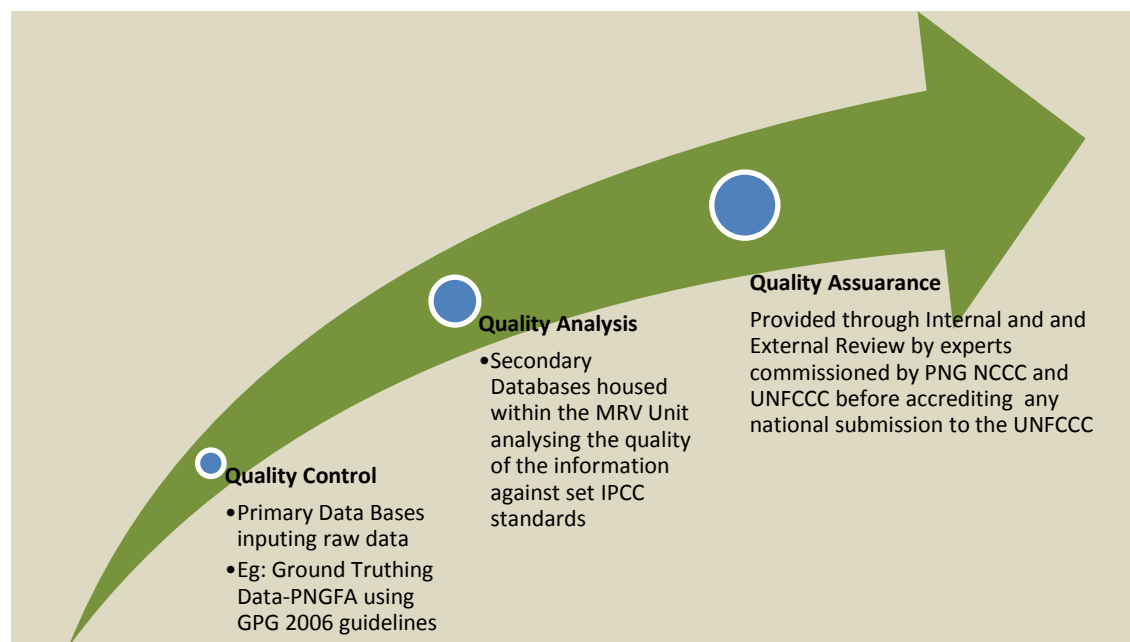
Quality Control

• Primary Data Bases inputing raw data

• Eg: Ground Truthing Data-PNGFA using GPG 2006 guidelines

Quality Analysis

• Secondary Databases housed within the MRV Unit analysing the quality of the information against set IPCC standards

Quality Assuarance

Provided through Internal and and External Review by experts commissioned by PNG NCCC and UNFCCC before accrediting any national submission to the UNFCCC